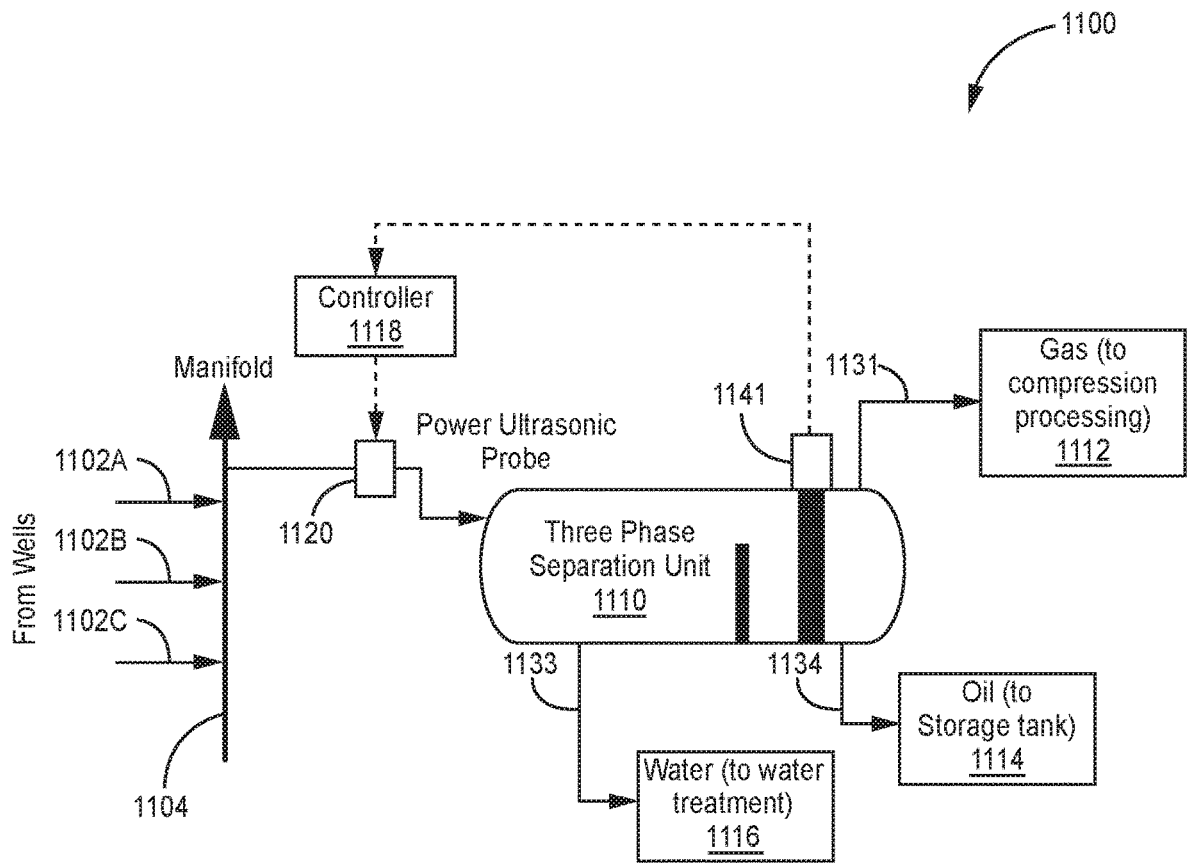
1100

Controller
1118

Manifold

Power Ultrasonic Probe

1141

1131

Gas (to compression processing)
1112

1102A

1102B

1102C

From Wells

1120

Three Phase Separation Unit
1110

1133

1134

Oil (to Storage tank)
1114

Water (to water treatment)
1116

1104